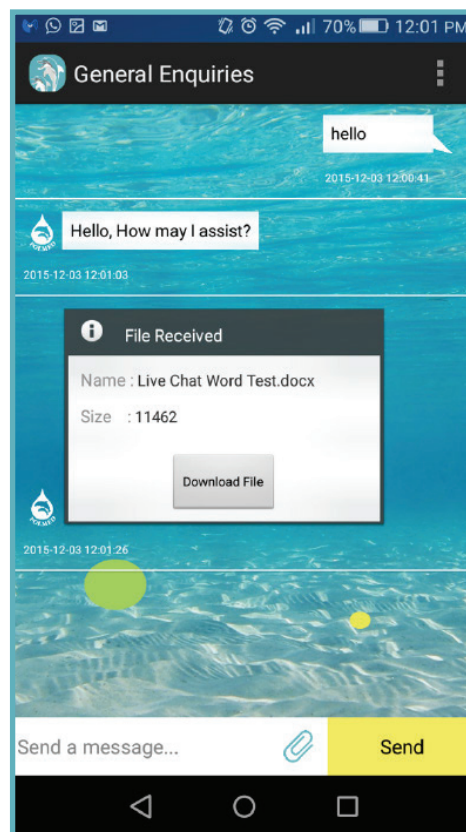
70% 12:01 PM

General Enquiries

hello

2015-12-03 12:00:41

Hello, How may I assist?

2015-12-03 12:01:03

File Received

Name : Live Chat Word Test.docx

Size : 11462

Download File

2015-12-03 12:01:26

Send a message...

Send